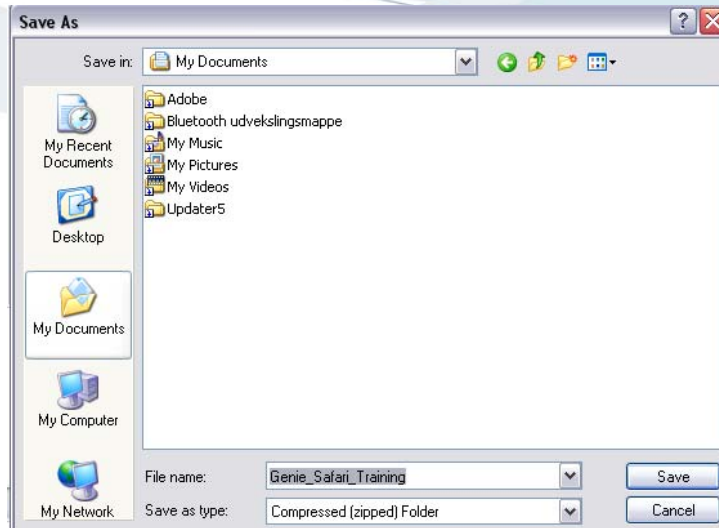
Save As

Save in: My Documents

My Recent Documents

Desktop

My Documents

My Computer

My Network

Adobe
Bluetooth udvekslingsmappe
My Music
My Pictures
My Videos
Updater5

File name: Genie_Safari_Training

Save as type: Compressed (zipped) Folder

Save

Cancel